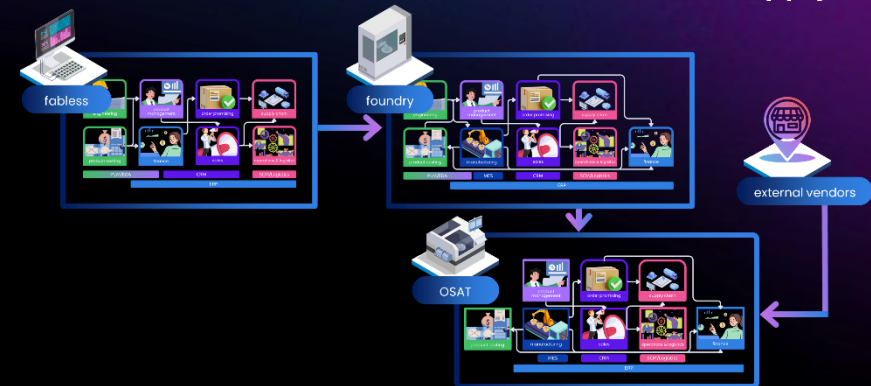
fabless

engineering

product management

order processing

supply chain

product costing

finance

sales

operations & logistics

PLM/EDA

CRM

SCM/Logistics

ERP

foundry

engineering

product management

order processing

supply chain

product costing

manufacturing

sales

operations & logistics

finance

PLM/EDA

MES

CRM

SCM/Logistics

ERP

external vendors

OSAT

product management

order processing

supply chain

product costing

manufacturing

sales

operations & logistics

finance

MES

CRM

SCM/Logistics

ERP